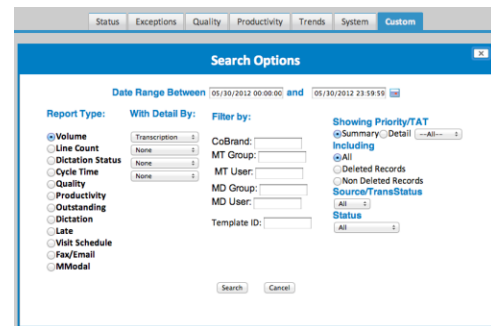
Status | Exceptions | Quality | Productivity | Trends | System | Custom

Search Options

Date Range Between 05/30/2012 00:00:00 and 05/30/2012 23:59:59

Report Type:
Volume
Line Count
Dictation Status
Cycle Time
Quality
Productivity
Outstanding
Dictation
Late
Visit Schedule
Fax/Email
MModal

With Detail By:
Transcription
None
None
None

Filter by:
CoBrand:
MT Group:
MT User:
MD Group:
MD User:
Template ID:

Showing Priority/TAT
Summary Detail ---All---
Including
All
Deleted Records
Non Deleted Records
Source/TransStatus
All
Status
All

Search Cancel